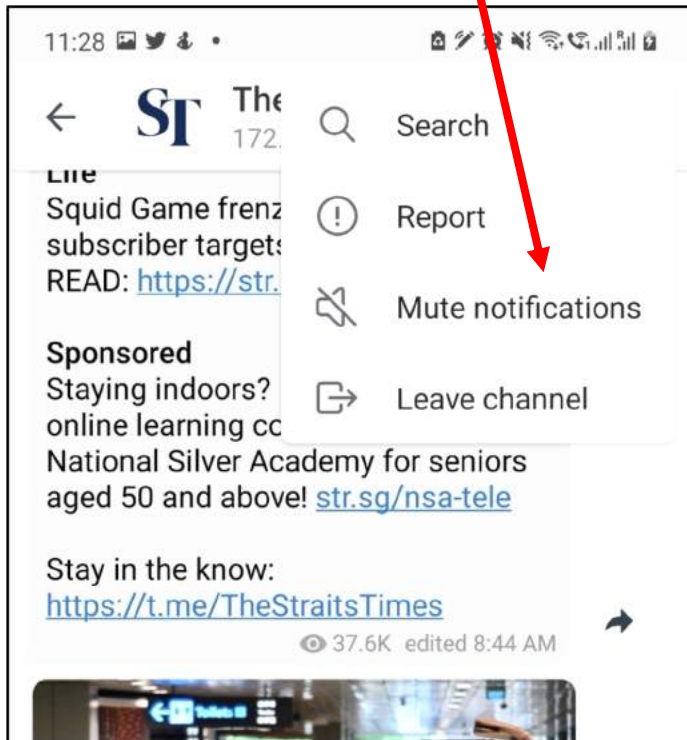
11:28

ST The
172.

Life
Squid Game frenz
subscriber targets
READ: https://str.

Sponsored
Staying indoors?
online learning co
National Silver Academy for seniors aged 50 and above! str.sg/nsa-tele

Stay in the know:
https://t.me/TheStraitsTimes

37.6K edited 8:44 AM

Search
Report
Mute notifications
Leave channel

Toilets